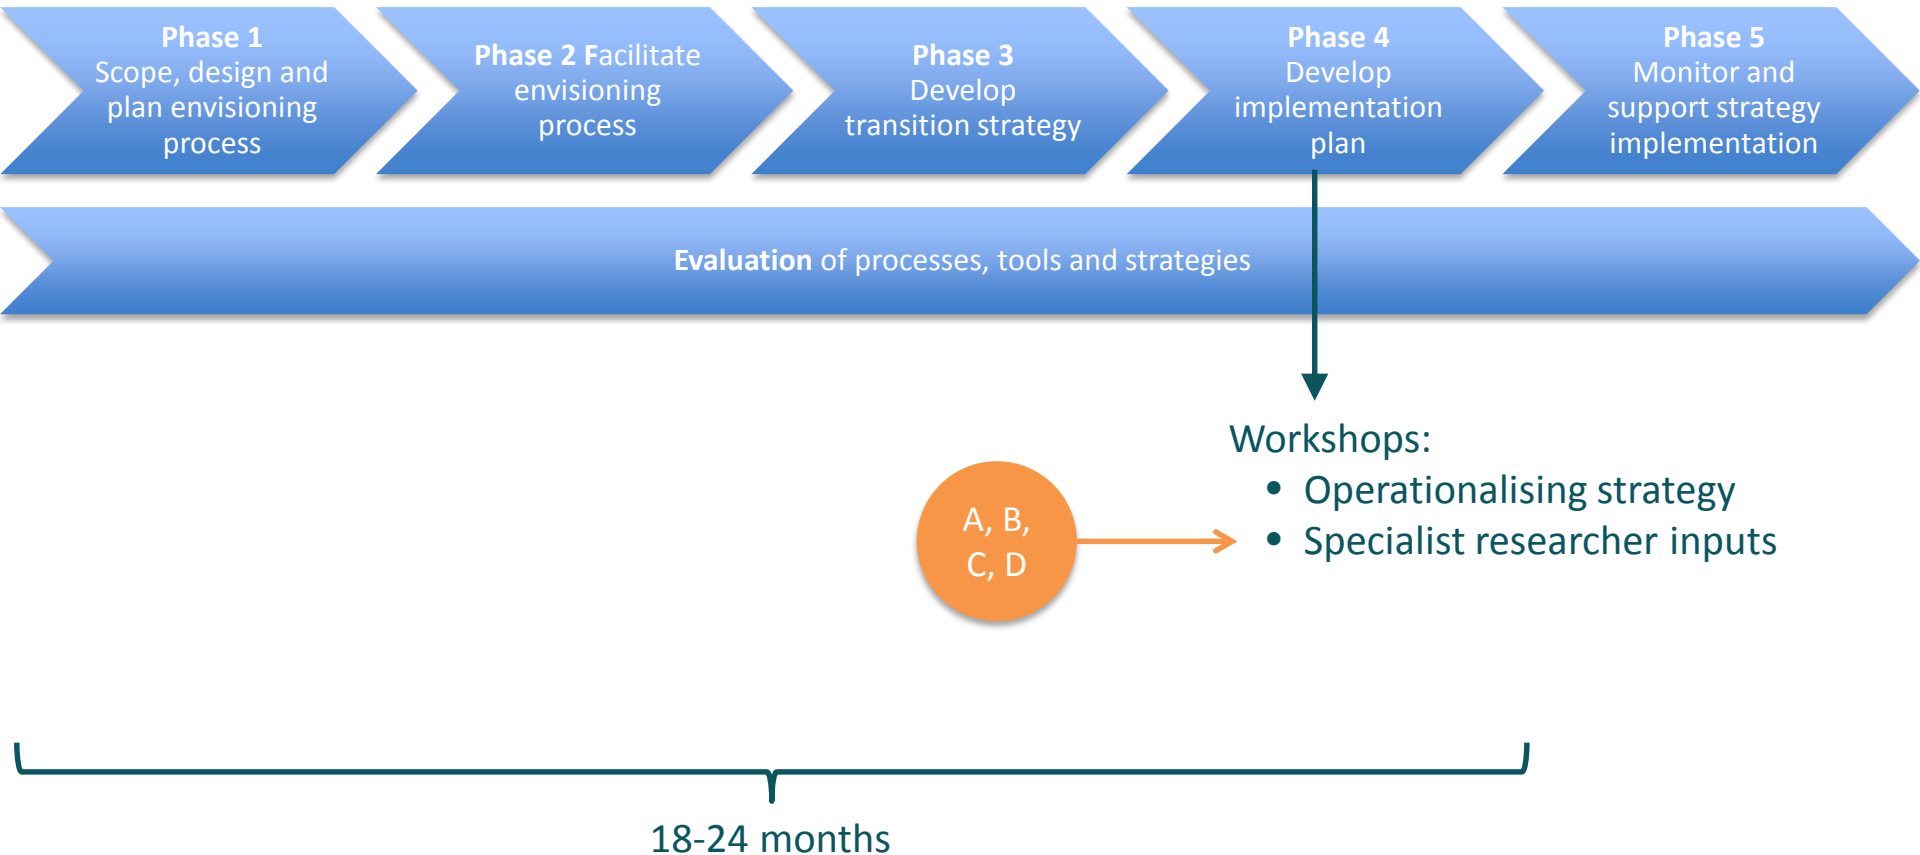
Phase 1
Scope, design and plan envisioning process

Phase 2 Facilitate envisioning process

Phase 3
Develop transition strategy

Phase 4
Develop implementation plan

Phase 5
Monitor and support strategy implementation

Evaluation of processes, tools and strategies

Workshops:
- Operationalising strategy
- Specialist researcher inputs

A, B, C, D

18-24 months